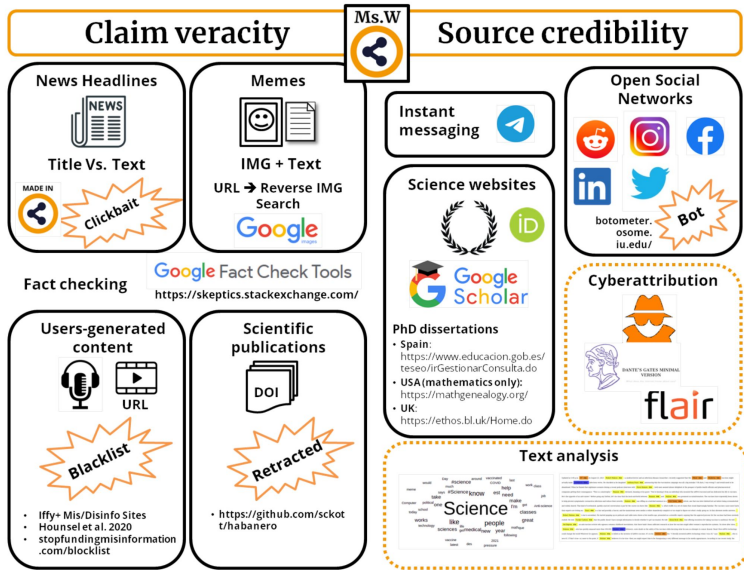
Claim veracity

Ms.W

Source credibility

News Headlines

NEWS

Title Vs. Text

MADE IN

Clickbait

Memes

IMG + Text

URL ➔ Reverse IMG Search

Google Images

Instant messaging

Open Social Networks

botometer.osome.iu.edu/

Bot

Science websites

iD

Google Scholar

PhD dissertations

• Spain: https://www.educacion.gob.es/teseo/irGestionarConsulta.do
• USA (mathematics only): https://mathgenealogy.org/
• UK: https://ethos.bl.uk/Home.do

Fact checking

Google Fact Check Tools

https://skeptics.stackexchange.com/

Users-generated content

URL

Blacklist

• Iffy+ Mis/Disinfo Sites
• Hounsel et al. 2020
• stopfundingmisinformation.com/blocklist

Scientific publications

DOI

Retracted

• https://github.com/sckott/habanero

Cyberattribution

DANTE'S GATES MINIMAL VERSION

flair

Text analysis

Science

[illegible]